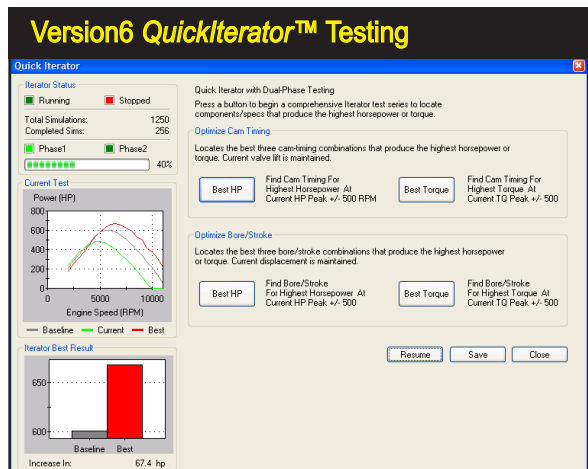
Version6 QuickIterator™ Testing

Quick Iterator

Iterator Status

Running

Stopped

Total Simulations: 1250

Completed Sims: 256

Phase1

Phase2

40%

Current Test

Power (HP)

800

600

400

200

0

0

5000

10000

Engine Speed (RPM)

Baseline

Current

Best

Iterator Best Result

650

600

Baseline

Best

Increase In: 67.4 hp

Quick Iterator with Dual-Phase Testing

Press a button to begin a comprehensive Iterator test series to locate components/specs that produce the highest horsepower or torque.

Optimize Cam Timing

Locates the best three cam-timing combinations that produce the highest horsepower or torque. Current valve lift is maintained.

Best HP

Find Cam Timing For Highest Horsepower At Current HP Peak +/- 500 RPM

Best Torque

Find Cam Timing For Highest Torque At Current TQ Peak +/- 500

Optimize Bore/Stroke

Locates the best three bore/stroke combinations that produce the highest horsepower or torque. Current displacement is maintained.

Best HP

Find Bore/Stroke For Highest Horsepower At Current HP Peak +/- 500

Best Torque

Find Bore/Stroke For Highest Torque At Current TQ Peak +/- 500

Resume

Save

Close